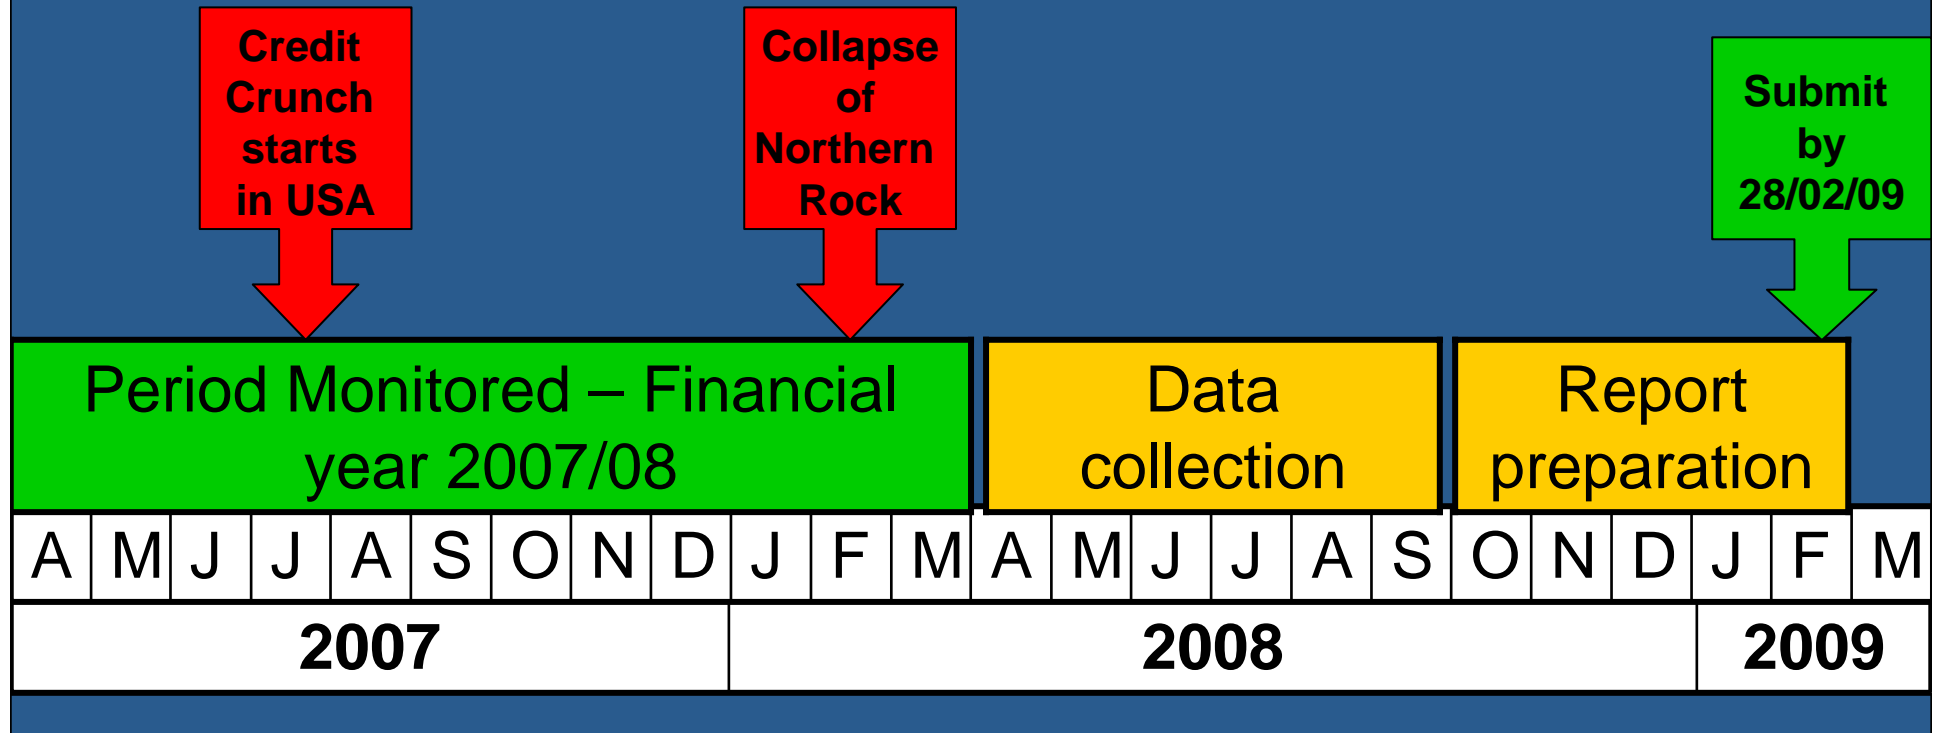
Credit Crunch starts in USA

Collapse of Northern Rock

Submit by 28/02/09

Period Monitored – Financial year 2007/08

Data collection

Report preparation

| A | M | J | J | A | S | O | N | D | J | F | M | A | M | J | J | A | S | O | N | D | J | F | M |
|---|---|---|---|---|---|---|---|---|---|---|---|---|---|---|---|---|---|---|---|---|---|---|---|

2007

2008

2009